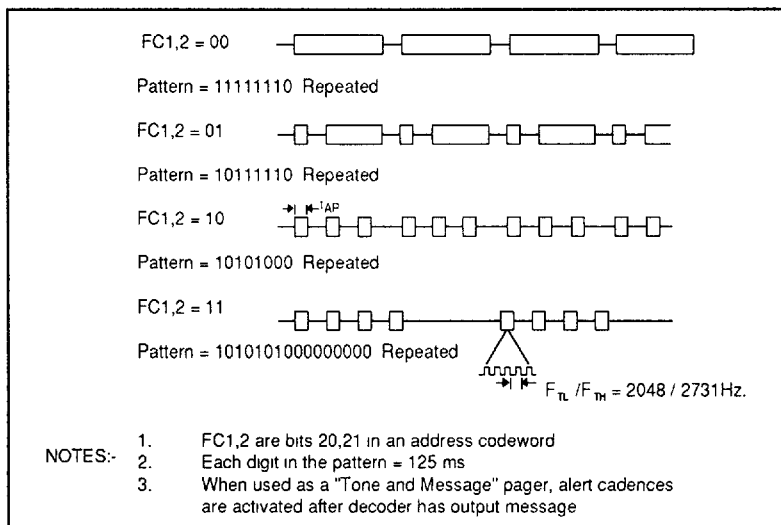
FC1,2 = 00

Pattern = 11111110 Repeated

FC1,2 = 01

Pattern = 10111110 Repeated

FC1,2 = 10

$t_{AP}$

Pattern = 10101000 Repeated

FC1,2 = 11

Pattern = 1010101000000000 Repeated

$F_{TL}$ / $F_{TH}$ = 2048 / 2731Hz.

NOTES:-
1. FC1,2 are bits 20,21 in an address codeword
2. Each digit in the pattern = 125 ms
3. When used as a "Tone and Message" pager, alert cadences are activated after decoder has output message